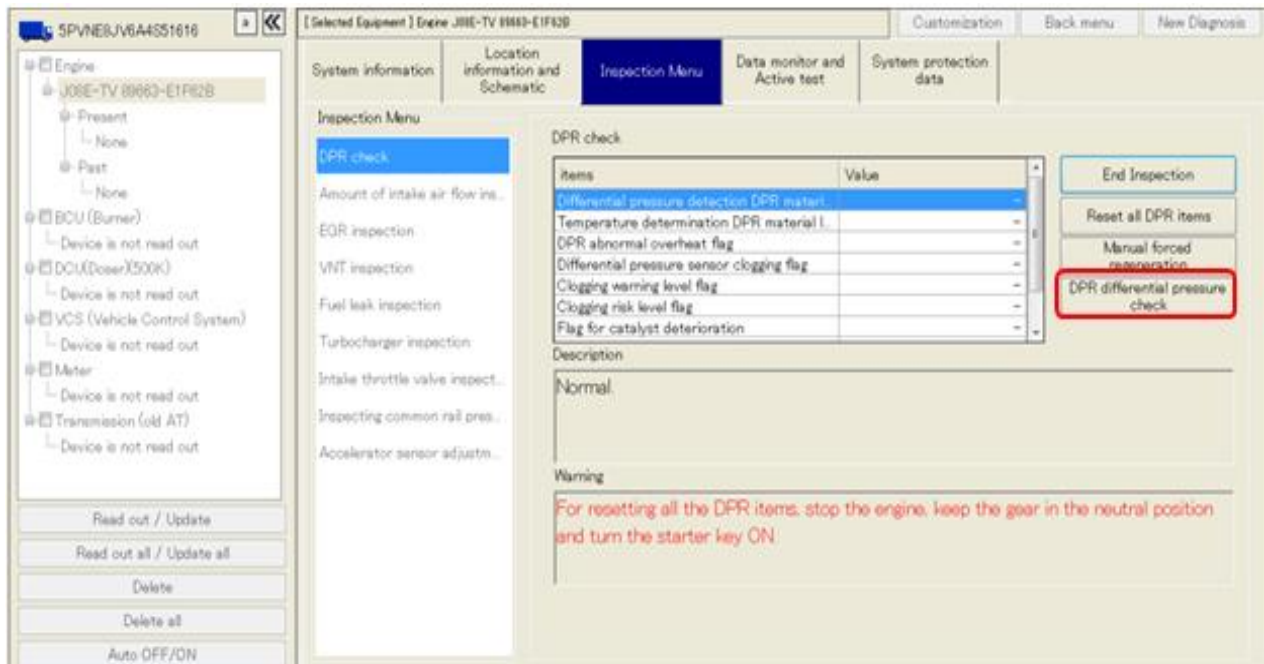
5PVNE8JV6A4S51616

Engine
J08E-TV 89663-E1F62B
Present
None
Past
None
BCU (Burner)
Device is not read out
DCU(Doser)(500K)
Device is not read out
VCS (Vehicle Control System)
Device is not read out
Meter
Device is not read out
Transmission (old AT)
Device is not read out

Read out / Update
Read out all / Update all
Delete
Delete all
Auto OFF/ON

[Selected Equipment ] Engine J08E-TV 89663-E1F62B

Customization
Back menu
New Diagnosis

System information
Location information and Schematic
Inspection Menu
Data monitor and Active test
System protection data

Inspection Menu
DPR check
Amount of intake air flow ins...
EGR inspection
VNT inspection
Fuel leak inspection
Turbocharger inspection
Intake throttle valve inspect...
Inspecting common rail pres...
Accelerator sensor adjustm...

DPR check

| Items | Value |
|---|---|
| Differential pressure detection DPR materi... | - |
| Temperature determination DPR material l... | - |
| DPR abnormal overheat flag | - |
| Differential pressure sensor clogging flag | - |
| Clogging warning level flag | - |
| Clogging risk level flag | - |
| Flag for catalyst deterioration | - |

End Inspection
Reset all DPR items
Manual forced regeneration
DPR differential pressure check

Description
Normal.

Warning
For resetting all the DPR items, stop the engine, keep the gear in the neutral position and turn the starter key ON.